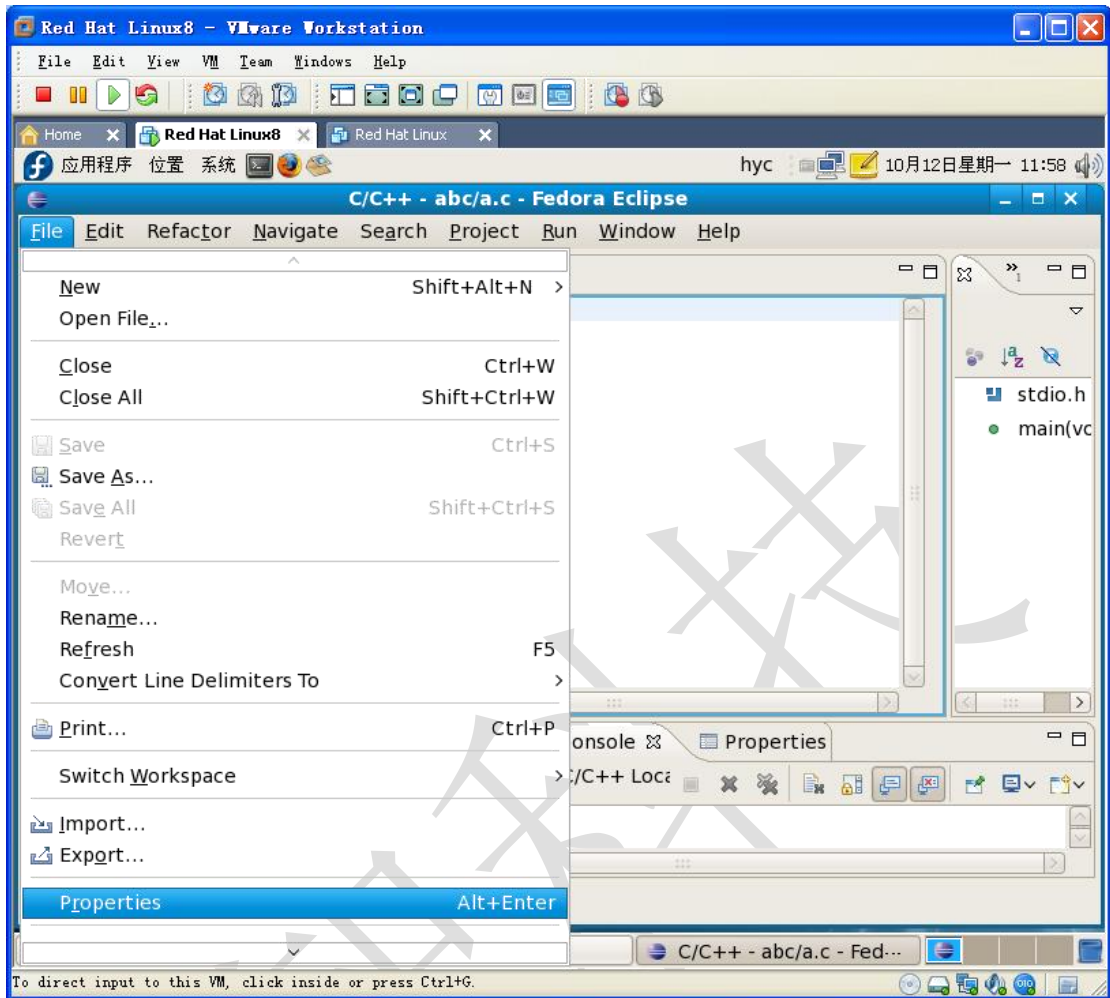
Red Hat Linux8 - VMware Workstation
File Edit View VM Team Windows Help
Home
Red Hat Linux8
Red Hat Linux
应用程序 位置 系统
hyc
10月12日星期一 11:58
C/C++ - abc/a.c - Fedora Eclipse
File Edit Refactor Navigate Search Project Run Window Help

New Shift+Alt+N >
Open File...

Close Ctrl+W
Close All Shift+Ctrl+W

Save Ctrl+S
Save As...
Save All Shift+Ctrl+S
Revert

Move...
Rename...
Refresh F5
Convert Line Delimiters To >

Print... Ctrl+P

Switch Workspace >

Import...
Export...

Properties Alt+Enter

stdio.h
main(vc
onsole
Properties
C/C++ Loca
C/C++ - abc/a.c - Fed···
To direct input to this VM, click inside or press Ctrl+G.